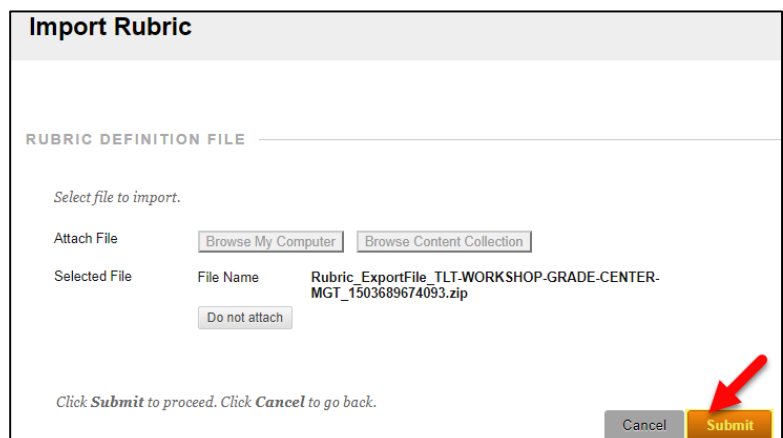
Import Rubric

RUBRIC DEFINITION FILE

Select file to import.

Attach File Browse My Computer Browse Content Collection

Selected File File Name Rubric_ExportFile_TLT-WORKSHOP-GRADE-CENTER-MGT_1503689674093.zip

Do not attach

Click Submit to proceed. Click Cancel to go back.

Cancel Submit